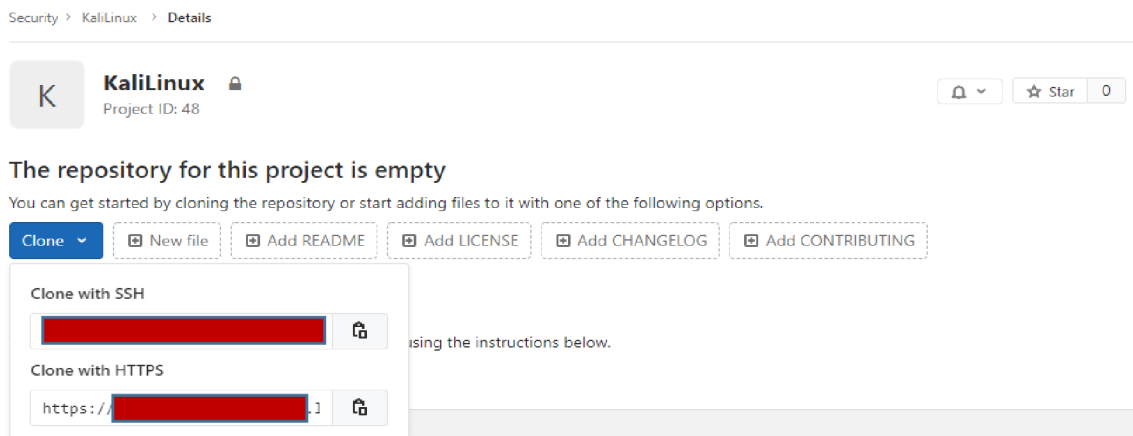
Security > KaliLinux > Details

K

KaliLinux

Project ID: 48

Star 0

The repository for this project is empty

You can get started by cloning the repository or start adding files to it with one of the following options.

Clone

New file

Add README

Add LICENSE

Add CHANGELOG

Add CONTRIBUTING

Clone with SSH

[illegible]

using the instructions below.

Clone with HTTPS

https://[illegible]